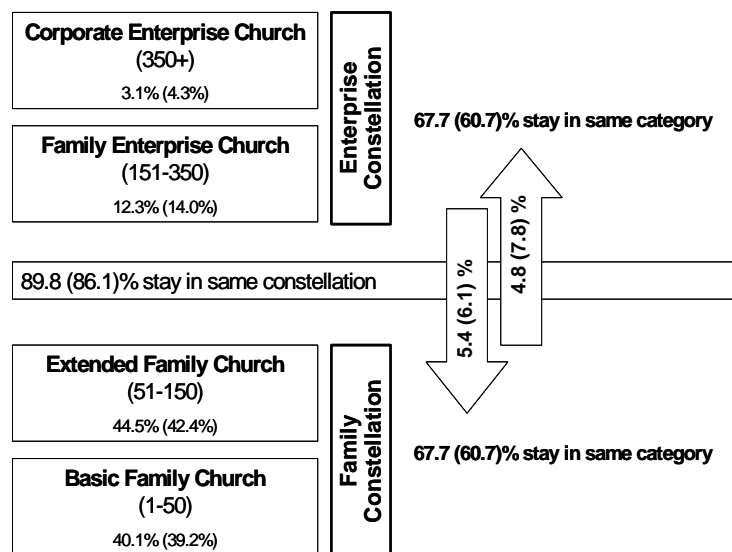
Corporate Enterprise Church
(350+)
3.1% (4.3%)

Family Enterprise Church
(151-350)
12.3% (14.0%)

Enterprise Constellation

67.7 (60.7)% stay in same category

4.8 (7.8) %

5.4 (6.1) %

89.8 (86.1)% stay in same constellation

Extended Family Church
(51-150)
44.5% (42.4%)

Basic Family Church
(1-50)
40.1% (39.2%)

Family Constellation

67.7 (60.7)% stay in same category